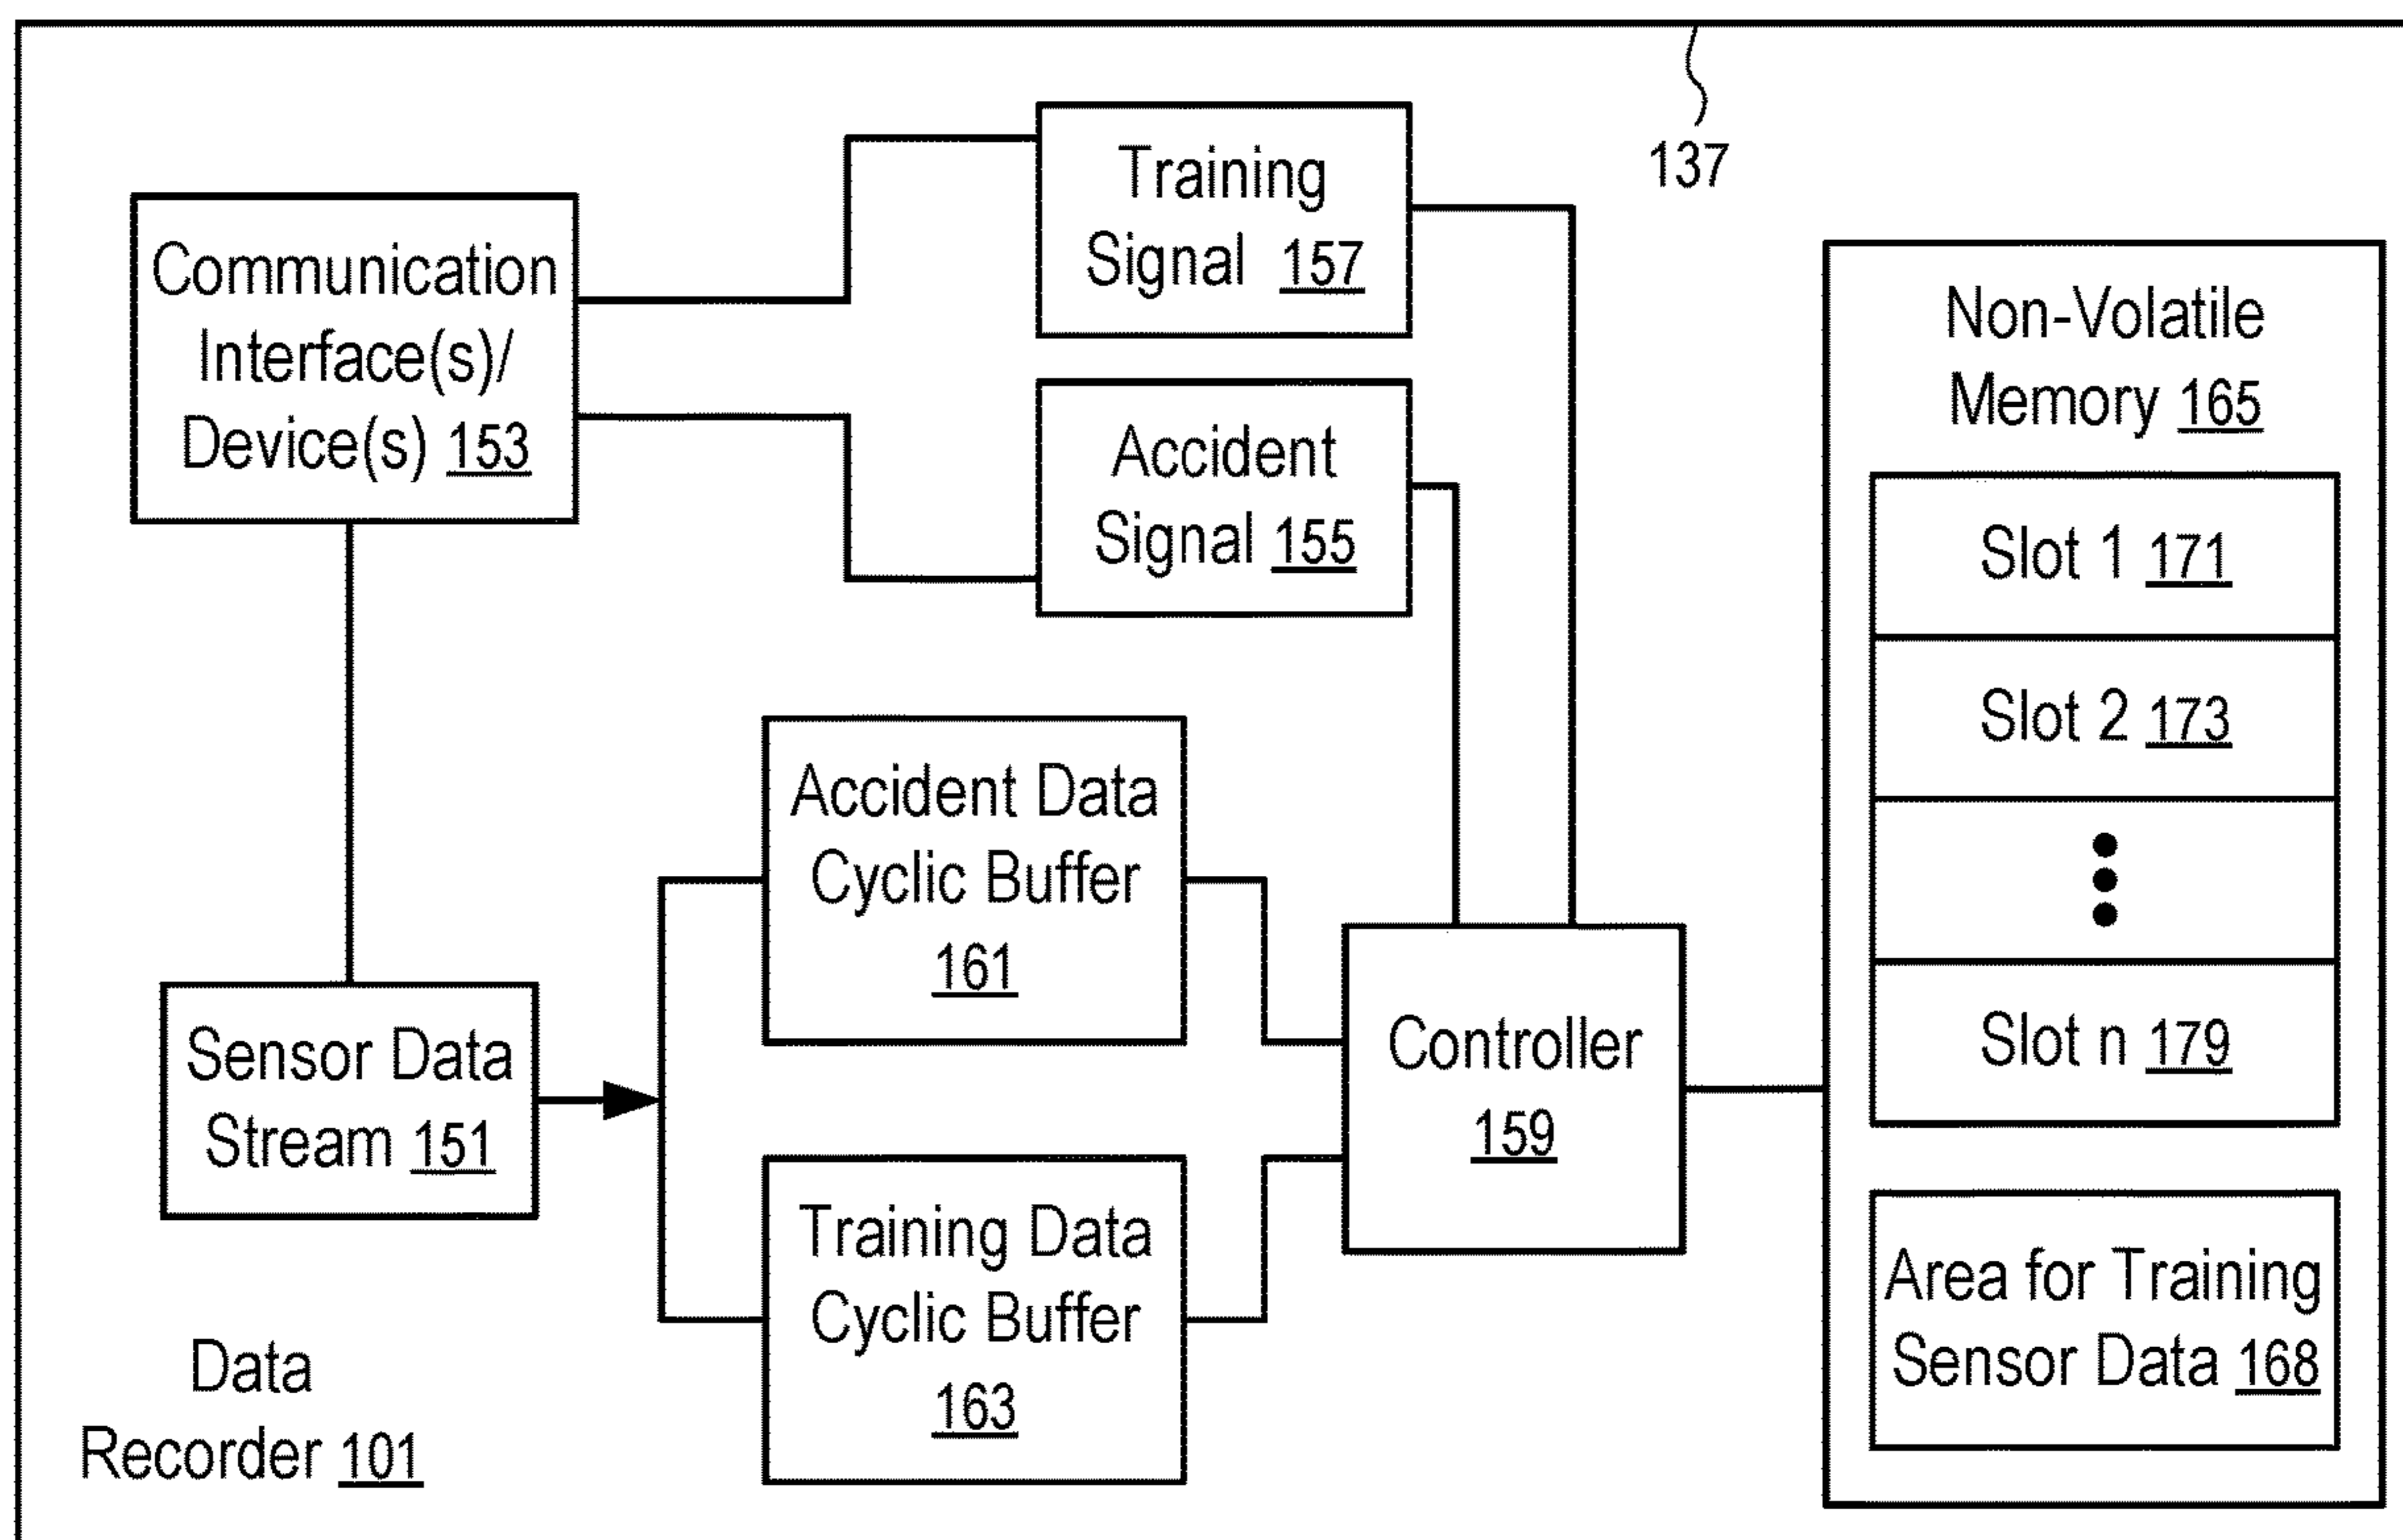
137

Communication Interface(s)/ Device(s) 153

Training Signal 157

Accident Signal 155

Non-Volatile Memory 165

Slot 1 171

Slot 2 173

Slot n 179

Area for Training Sensor Data 168

Accident Data Cyclic Buffer 161

Controller 159

Sensor Data Stream 151

Training Data Cyclic Buffer 163

Data Recorder 101